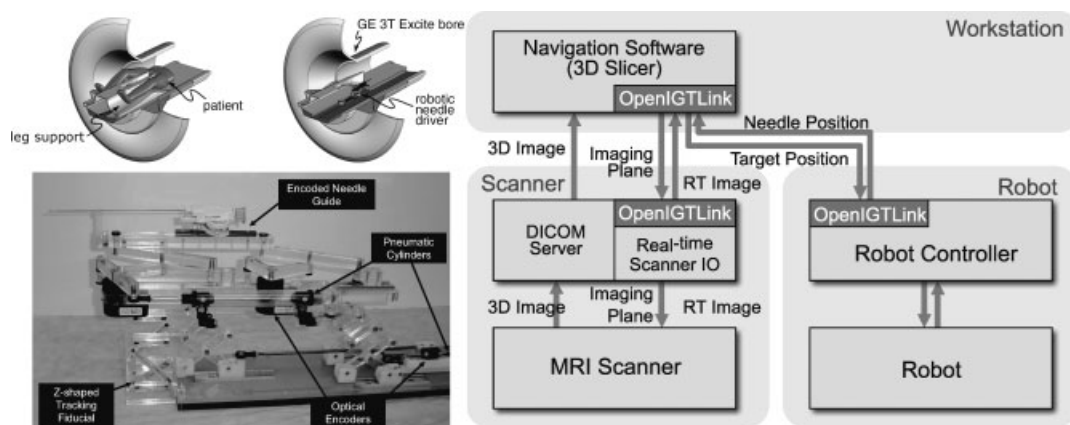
GE 3T Excite bore

patient

leg support

robotic needle driver

Encoded Needle Guide

Pneumatic Cylinders

Z-shaped Tracking Fiducial

Optical Encoders

Workstation

Navigation Software (3D Slicer)

OpenIGTLink

Needle Position

Target Position

3D Image

Imaging Plane

RT Image

Scanner

OpenIGTLink

DICOM Server

Real-time Scanner IO

3D Image

Imaging Plane

RT Image

MRI Scanner

Robot

OpenIGTLink

Robot Controller

Robot